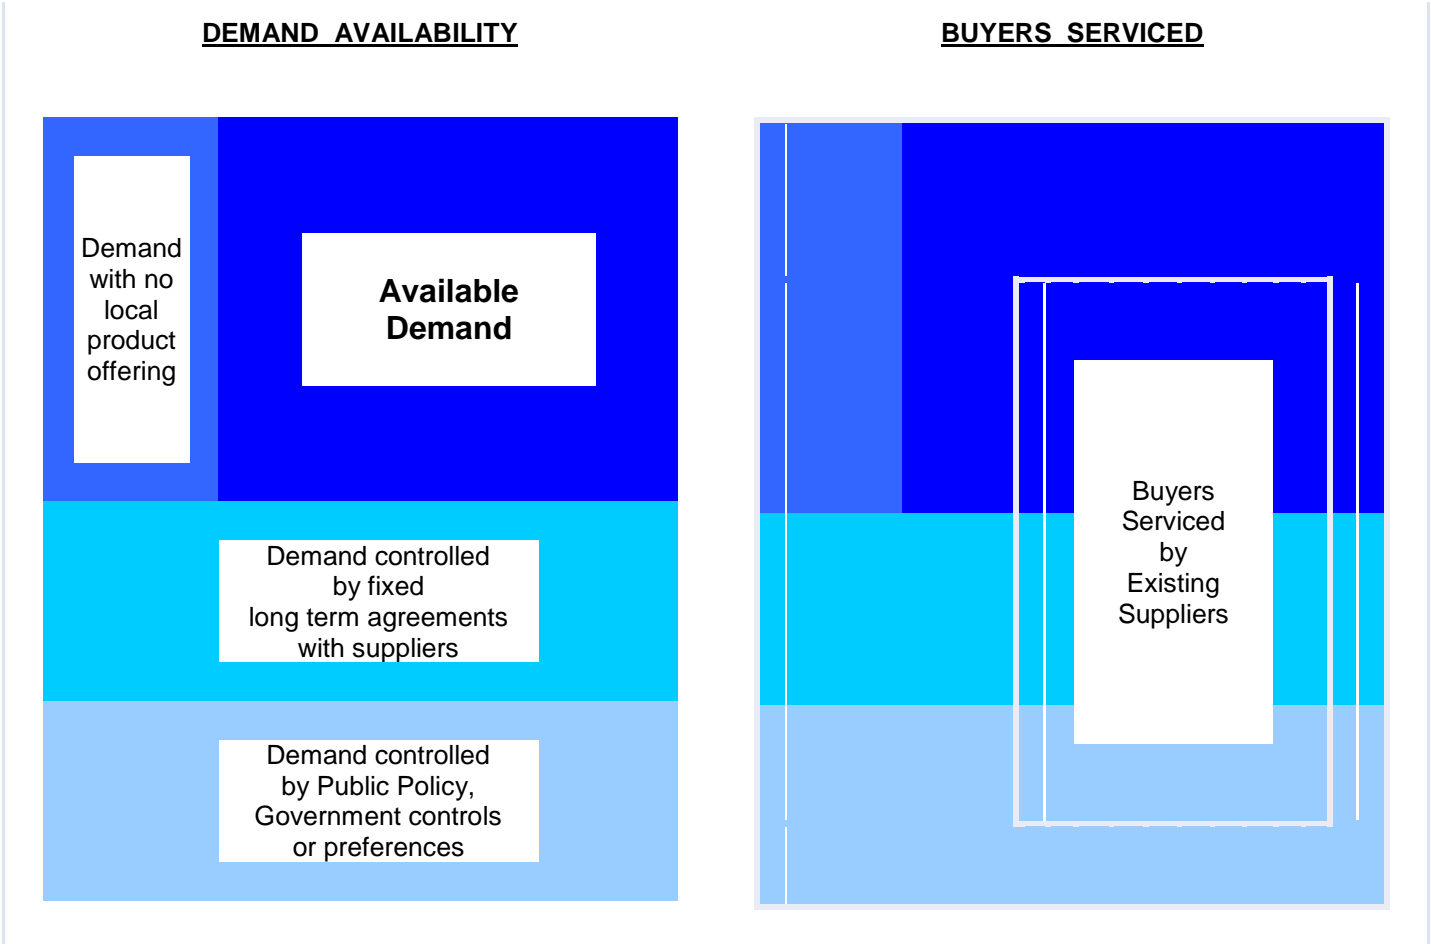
DEMAND AVAILABILITY

Demand with no local product offering

Available Demand

Demand controlled by fixed long term agreements with suppliers

Demand controlled by Public Policy, Government controls or preferences

BUYERS SERVICED

Buyers Serviced by Existing Suppliers